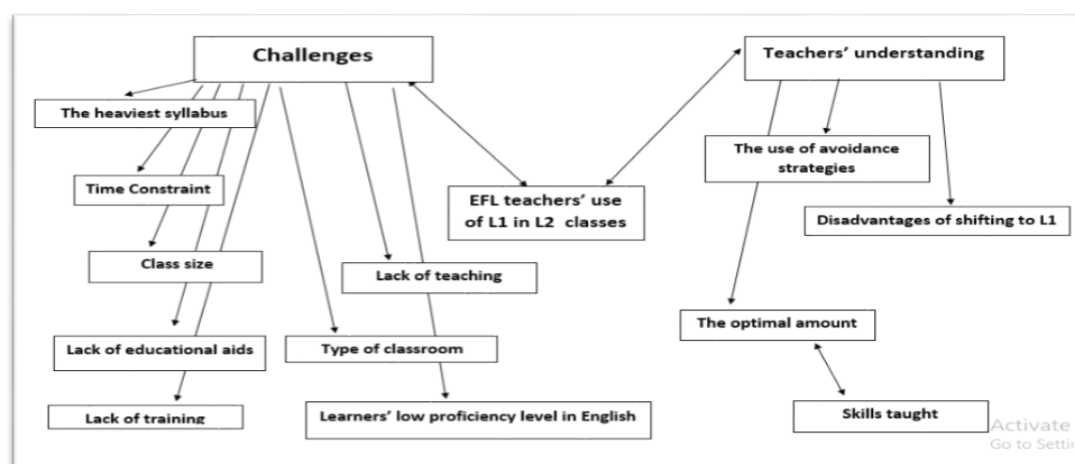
Challenges

The heaviest syllabus

Time Constraint

Class size

Lack of educational aids

Lack of training

Type of classroom

Lack of teaching

Learners' low proficiency level in English

EFL teachers' use of L1 in L2 classes

Teachers' understanding

The use of avoidance strategies

Disadvantages of shifting to L1

The optimal amount

Skills taught

Activate
Go to Setti